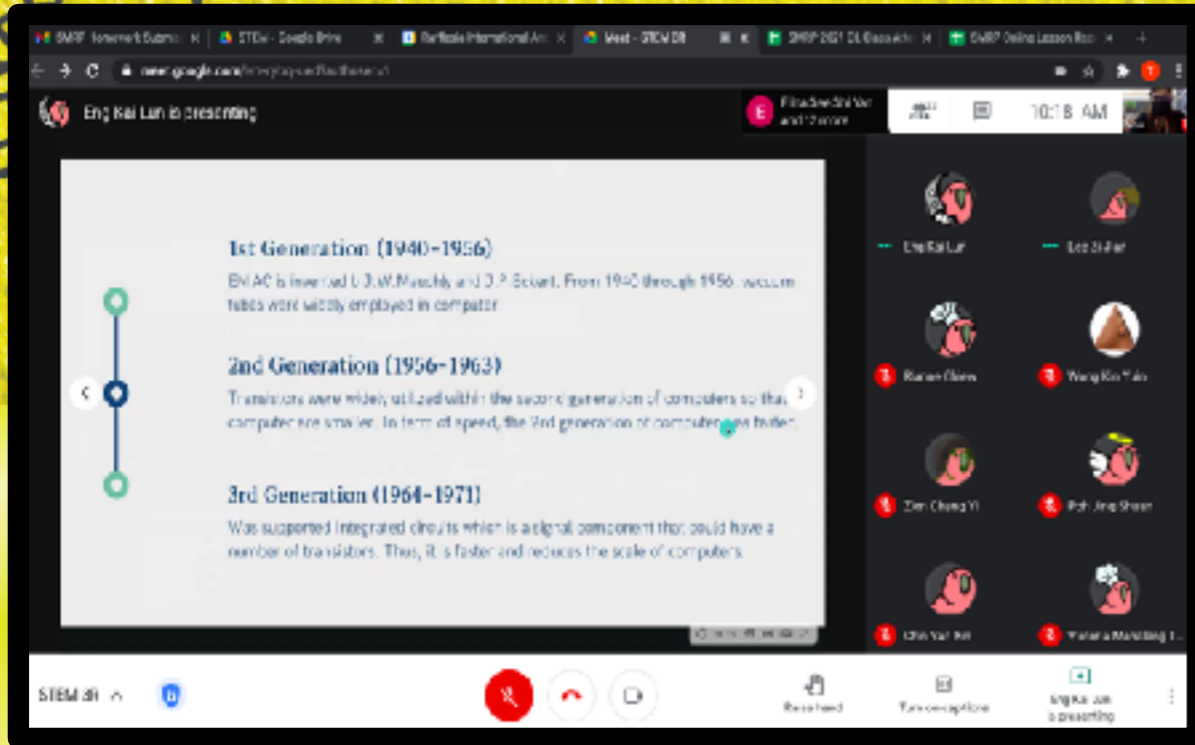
SMRP Homework Submis | STEM - Google Drive | Rafflesia International Aca | Meet - STEM 2B | SMRP 2021 DL Class | SMRP Online Lesson Rec

meet.google.com/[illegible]

Eng Kai Lun is presenting

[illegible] and 12 more

10:18 AM

1st Generation (1940-1956)

ENIAC is invented by J.W.Mauchly and J.P.Eckert. From 1940 through 1956, vacuum tubes were widely employed in computer.

2nd Generation (1956-1963)

Transistors were widely utilized within the second generation of computers so that computer are smaller. In term of speed, the 2nd generation of computer are faster.

3rd Generation (1964-1971)

Was supported integrated circuits which is a signal component that could have a number of transistors. Thus, it is faster and reduces the scale of computers.

Eng Kai Lun
Lee Shi Ker
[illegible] Chew
Wong Kin Yuin
Tan Chong Yi
Poh Jing Sheen
Chin Yan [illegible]
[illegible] Marching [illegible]

STEM 2B

Raise hand
Turn on captions
Eng Kai Lun is presenting